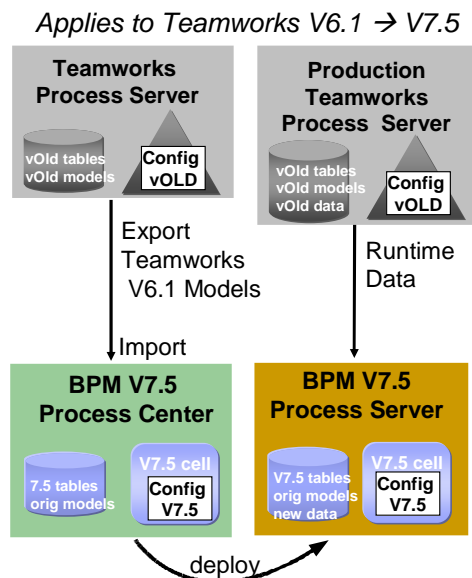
Applies to Teamworks V6.1 → V7.5

Teamworks Process Server

vOld tables
vOld models

Config
vOLD

Production Teamworks Process Server

vOld tables
vOld models
vOld data

Config
vOLD

Export Teamworks V6.1 Models

Runtime Data

Import

BPM V7.5 Process Center

7.5 tables
orig models

V7.5 cell

Config
V7.5

BPM V7.5 Process Server

V7.5 tables
orig models
new data

V7.5 cell

Config
V7.5

deploy